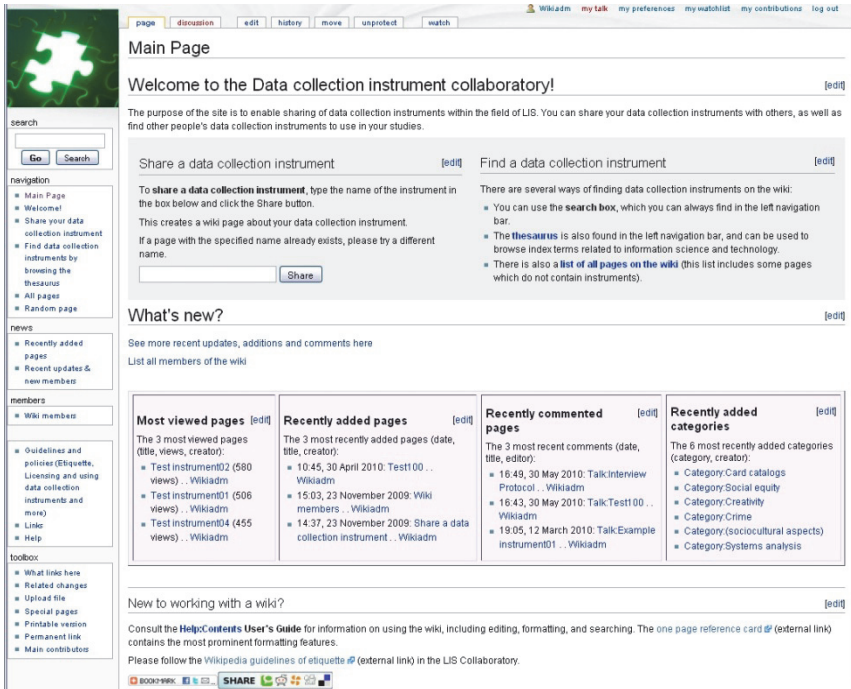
Wikiadm my talk my preferences my watchlist my contributions log out

page discussion edit history move unprotect watch

Main Page

Welcome to the Data collection instrument collaboratory!

[edit]

The purpose of the site is to enable sharing of data collection instruments within the field of LIS. You can share your data collection instruments with others, as well as find other people's data collection instruments to use in your studies.

Share a data collection instrument [edit]

To share a data collection instrument, type the name of the instrument in the box below and click the Share button.

This creates a wiki page about your data collection instrument.

If a page with the specified name already exists, please try a different name.

Share

Find a data collection instrument [edit]

There are several ways of finding data collection instruments on the wiki:

- You can use the search box, which you can always find in the left navigation bar.
- The thesaurus is also found in the left navigation bar, and can be used to browse index terms related to information science and technology.
- There is also a list of all pages on the wiki (this list includes some pages which do not contain instruments).

What's new?

[edit]

See more recent updates, additions and comments here

List all members of the wiki

Most viewed pages [edit]

The 3 most viewed pages (title, views, creator):

- Test instrument02 (580 views) . . Wikiadm
- Test instrument01 (506 views) . . Wikiadm
- Test instrument04 (455 views) . . Wikiadm

Recently added pages [edit]

The 3 most recently added pages (date, title, creator):

- 10:45, 30 April 2010: Test100 . . Wikiadm
- 15:03, 23 November 2009: Wiki members . . Wikiadm
- 14:37, 23 November 2009: Share a data collection instrument . . Wikiadm

Recently commented pages [edit]

The 3 most recent comments (date, title, editor):

- 16:49, 30 May 2010: Talk:Interview Protocol . . Wikiadm
- 16:43, 30 May 2010: Talk:Test100 . . Wikiadm
- 19:05, 12 March 2010: Talk:Example instrument01 . . Wikiadm

Recently added categories [edit]

The 6 most recently added categories (category, creator):

- Category:Card catalogs
- Category:Social equity
- Category:Creativity
- Category:Crime
- Category:(sociocultural aspects)
- Category:Systems analysis

New to working with a wiki?

[edit]

Consult the Help:Contents User's Guide for information on using the wiki, including editing, formatting, and searching. The one page reference card (external link) contains the most prominent formatting features.

Please follow the Wikipedia guidelines of etiquette (external link) in the LIS Collaboratory.

BOOKMARK SHARE

search

Go Search

navigation

- Main Page
- Welcome!
- Share your data collection instrument
- Find data collection instruments by browsing the thesaurus
- All pages
- Random page

news

- Recently added pages
- Recent updates & new members

members

- Wiki members

- Guidelines and policies (Etiquette, Licensing and using data collection instruments and more)
- Links
- Help

toolbox

- What links here
- Related changes
- Upload file
- Special pages
- Printable version
- Permanent link
- Main contributors